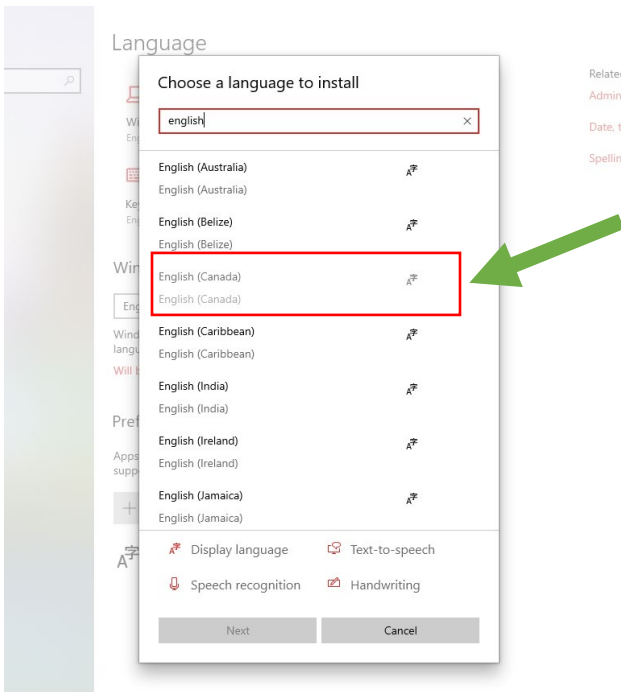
Language

Wi
En

Ke
En

Win

Eng

Windo
langu
Will b

Pref

Apps
supp

Related
Admin

Date, t

Spellin

Choose a language to install

english

English (Australia)
English (Australia)

English (Belize)
English (Belize)

English (Canada)
English (Canada)

English (Caribbean)
English (Caribbean)

English (India)
English (India)

English (Ireland)
English (Ireland)

English (Jamaica)
English (Jamaica)

Display language
Text-to-speech
Speech recognition
Handwriting

Next
Cancel